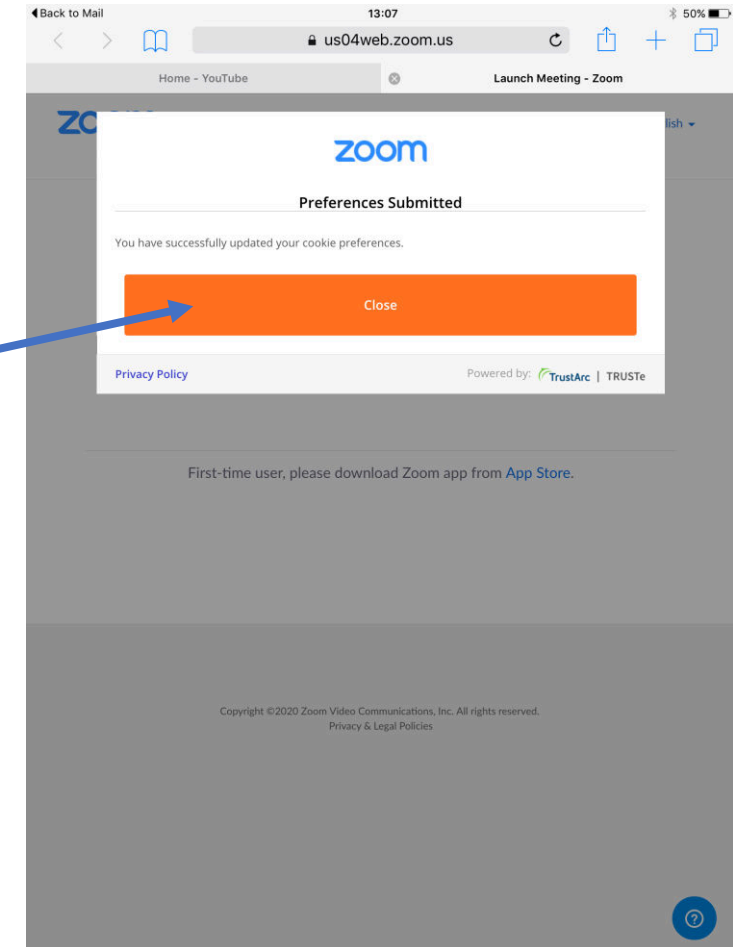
◀Back to Mail
13:07
50%
us04web.zoom.us
Home - YouTube
Launch Meeting - Zoom
ZO
lish ▾
zoom
Preferences Submitted
You have successfully updated your cookie preferences.
Close
Privacy Policy
Powered by: TrustArc | TRUSTe
First-time user, please download Zoom app from App Store.
Copyright ©2020 Zoom Video Communications, Inc. All rights reserved.
Privacy & Legal Policies
?